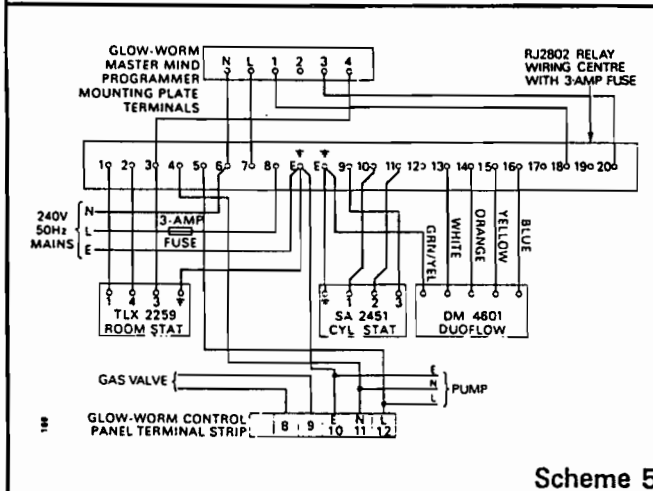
GLOW-WORM MASTER MIND PROGRAMMER MOUNTING PLATE TERMINALS

N L 1 2 3 4

RJ2802 RELAY WIRING CENTRE WITH 3-AMP FUSE

1 2 3 4 5 6 7 8 E E 9 10 11 12 13 14 15 16 17 18 19 20

240V 50Hz MAINS

N
L
E

3-AMP FUSE

GRN/YEL WHITE ORANGE YELLOW BLUE

1 4 3
TLX 2259 ROOM STAT

1 2 3
SA 2451 CYL STAT

DM 4601 DUOFLOW

GAS VALVE

E
N
L
PUMP

GLOW-WORM CONTROL PANEL TERMINAL STRIP

8 9 E 10 N 11 L 12

Scheme 5